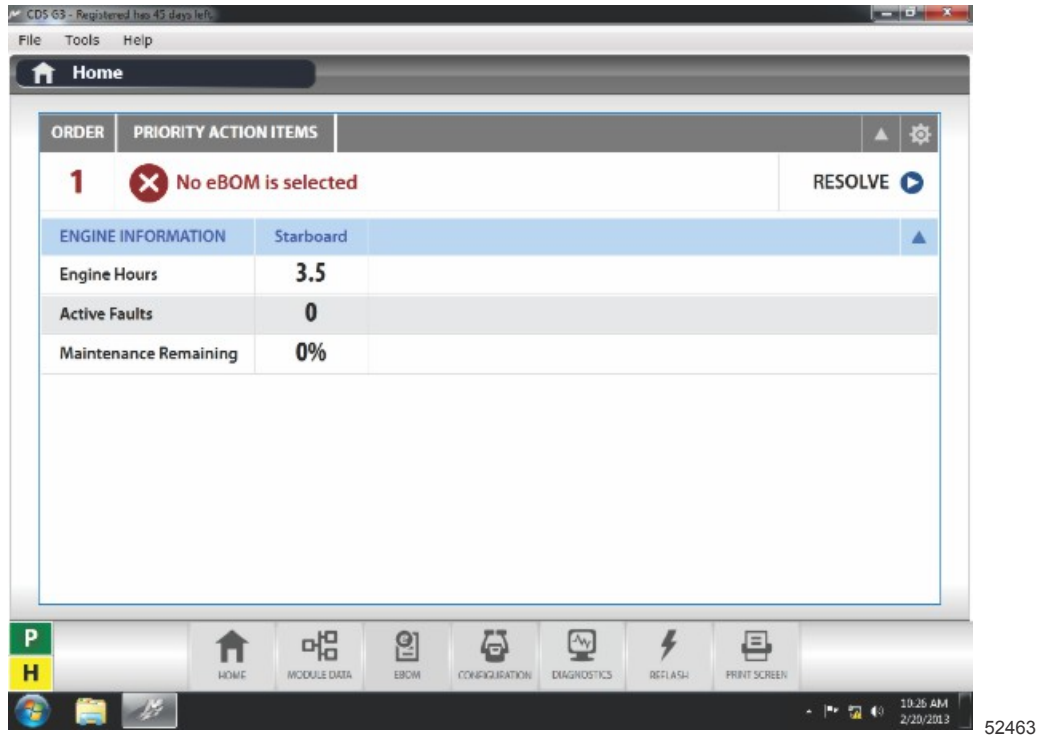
CDS G3 - Registered has 45 days left

File Tools Help

Home

| ORDER | PRIORITY ACTION ITEMS |
|---|---|
| 1 | No eBOM is selected — RESOLVE |

| ENGINE INFORMATION | Starboard |
|---|---|
| Engine Hours | 3.5 |
| Active Faults | 0 |
| Maintenance Remaining | 0% |

P
H

HOME MODULE DATA EBOM CONFIGURATION DIAGNOSTICS REFLASH PRINT SCREEN

10:26 AM
2/20/2013

52463